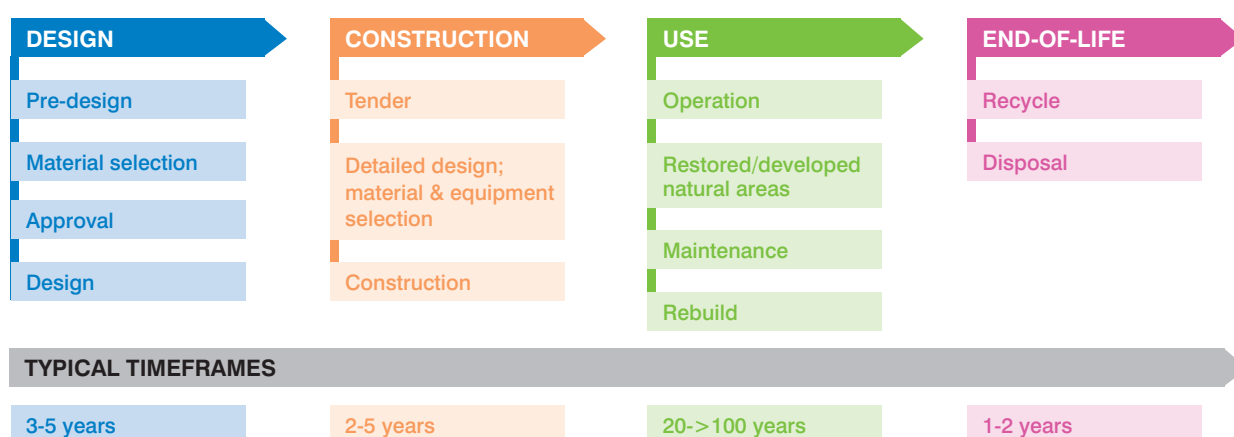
DESIGN

Pre-design

Material selection

Approval

Design

CONSTRUCTION

Tender

Detailed design; material & equipment selection

Construction

USE

Operation

Restored/developed natural areas

Maintenance

Rebuild

END-OF-LIFE

Recycle

Disposal

TYPICAL TIMEFRAMES

3-5 years

2-5 years

20->100 years

1-2 years